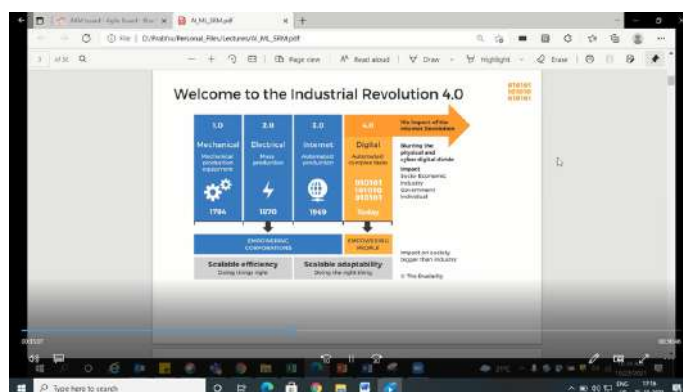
AI_ML_SRM.pdf

File | D:/Prabhu/Personal_Files/Lectures/AI_ML_SRM.pdf

of 36

Page view

Read aloud

Draw

Highlight

Erase

Welcome to the Industrial Revolution 4.0

1.0

Mechanical

Mechanical production equipment

1784

2.0

Electrical

Mass production

1870

3.0

Internet

Automated production

1969

4.0

Digital

Automated complex tasks

Today

The impact of the Internet Revolution

Blurring the physical and cyber-digital divide

Impact
Socio-Economic
Industry
Government
Individual

EMPOWERING CORPORATIONS

EMPOWERING PEOPLE

Scalable efficiency
Doing things right

Scalable adaptability
Doing the right thing

Impact on society bigger than industry

© The Enabelity

Type here to search